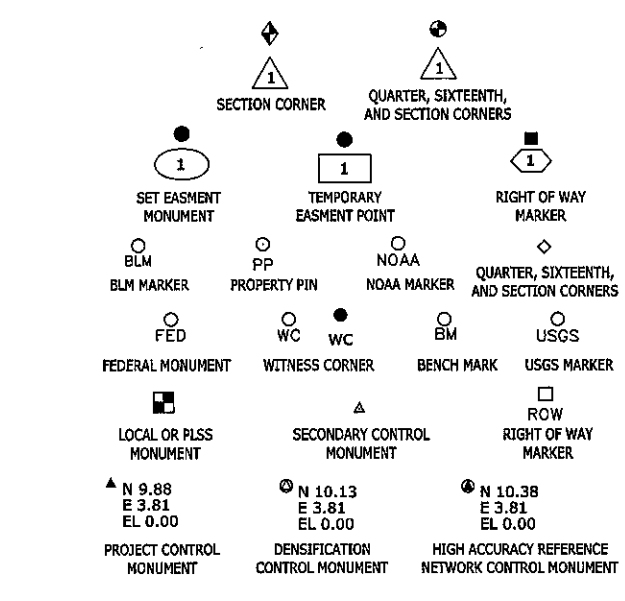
1
SECTION CORNER

1
QUARTER, SIXTEENTH, AND SECTION CORNERS

1
SET EASMENT MONUMENT

1
TEMPORARY EASMENT POINT

1
RIGHT OF WAY MARKER

BLM
BLM MARKER

PP
PROPERTY PIN

NOAA
NOAA MARKER

QUARTER, SIXTEENTH, AND SECTION CORNERS

FED
FEDERAL MONUMENT

WC WC
WITNESS CORNER

BM
BENCH MARK

USGS
USGS MARKER

LOCAL OR PLSS MONUMENT

SECONDARY CONTROL MONUMENT

ROW
RIGHT OF WAY MARKER

N 9.88
E 3.81
EL 0.00
PROJECT CONTROL MONUMENT

N 10.13
E 3.81
EL 0.00
DENSIFICATION CONTROL MONUMENT

N 10.38
E 3.81
EL 0.00
HIGH ACCURACY REFERENCE NETWORK CONTROL MONUMENT